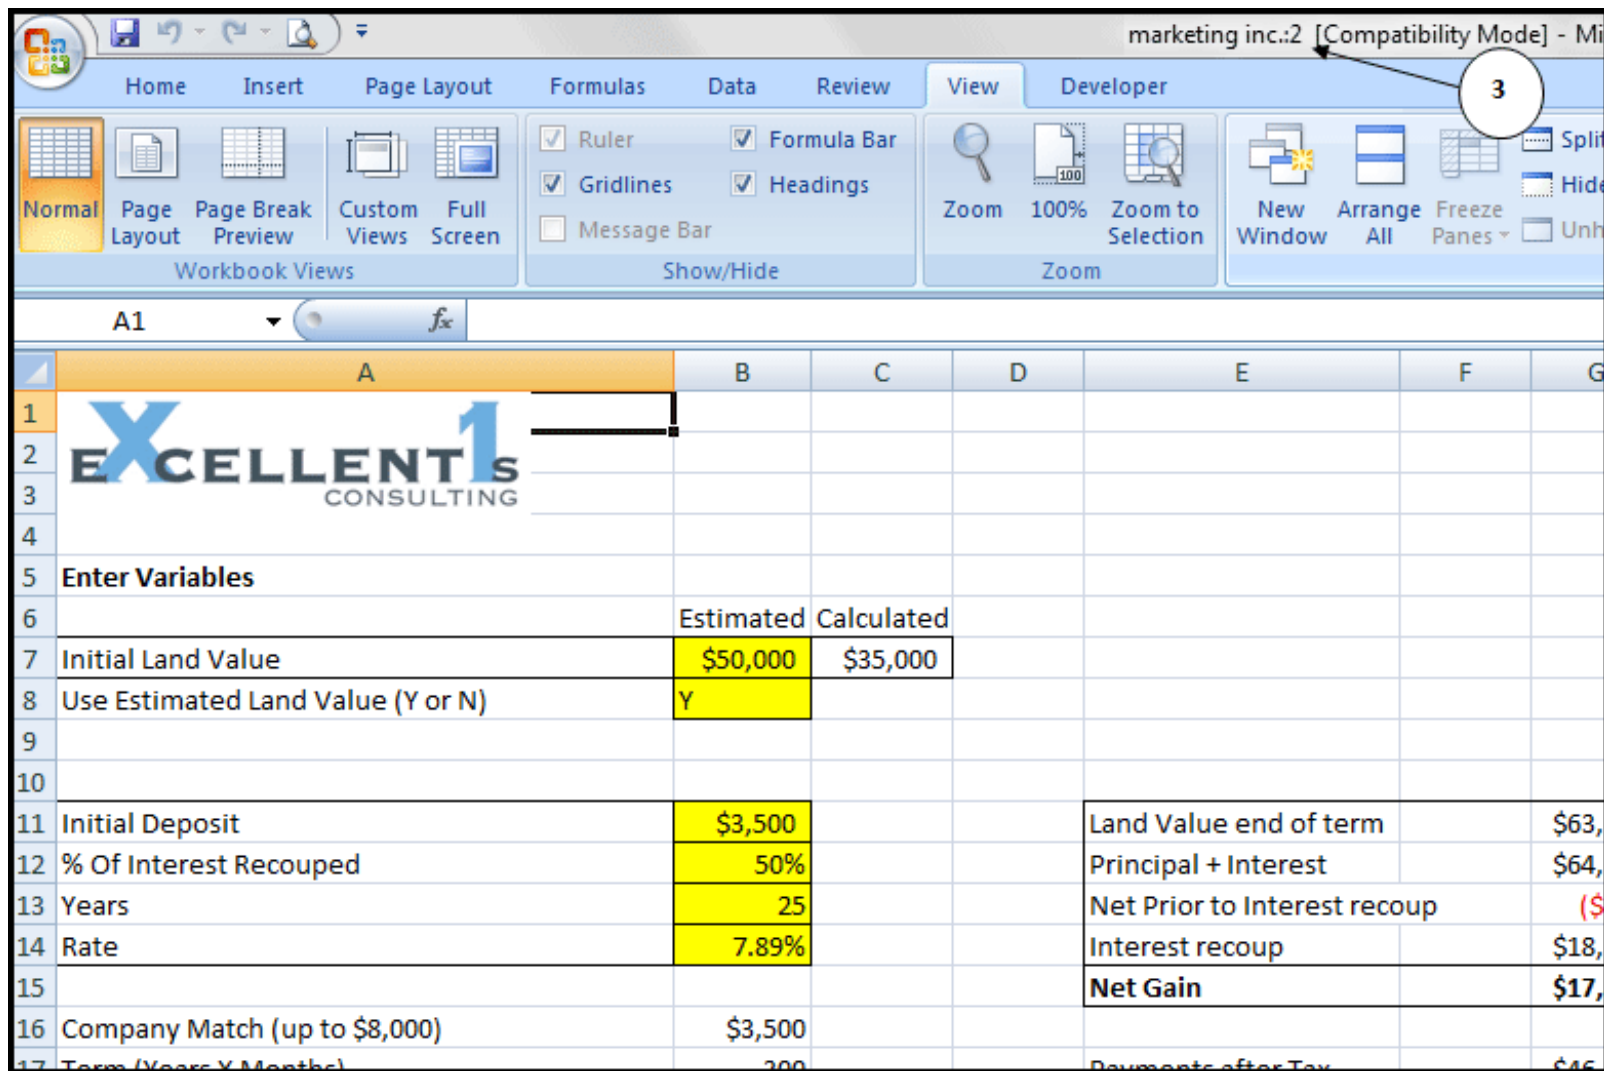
marketing inc.:2 [Compatibility Mode] - Mi

3

Home Insert Page Layout Formulas Data Review View Developer

Normal Page Layout Page Break Preview Custom Views Full Screen
Workbook Views

Ruler Formula Bar
Gridlines Headings
Message Bar
Show/Hide

Zoom 100% Zoom to Selection
Zoom

New Window Arrange All Freeze Panes Split Hide Unh

A1 $f_x$

| | A | B | C | D | E | F | G |
|---|---|---|---|---|---|---|---|
| 1 | EXCELLENT 1s CONSULTING | | | | | | |
| 2 | | | | | | | |
| 3 | | | | | | | |
| 4 | | | | | | | |
| 5 | Enter Variables | | | | | | |
| 6 | | Estimated | Calculated | | | | |
| 7 | Initial Land Value | \$50,000 | \$35,000 | | | | |
| 8 | Use Estimated Land Value (Y or N) | Y | | | | | |
| 9 | | | | | | | |
| 10 | | | | | | | |
| 11 | Initial Deposit | \$3,500 | | | Land Value end of term | | \$63, |
| 12 | % Of Interest Recouped | 50% | | | Principal + Interest | | \$64, |
| 13 | Years | 25 | | | Net Prior to Interest recoup | | (\$ |
| 14 | Rate | 7.89% | | | Interest recoup | | \$18, |
| 15 | | | | | Net Gain | | \$17, |
| 16 | Company Match (up to \$8,000) | \$3,500 | | | | | |
| 17 | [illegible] | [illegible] | | | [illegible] | | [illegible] |